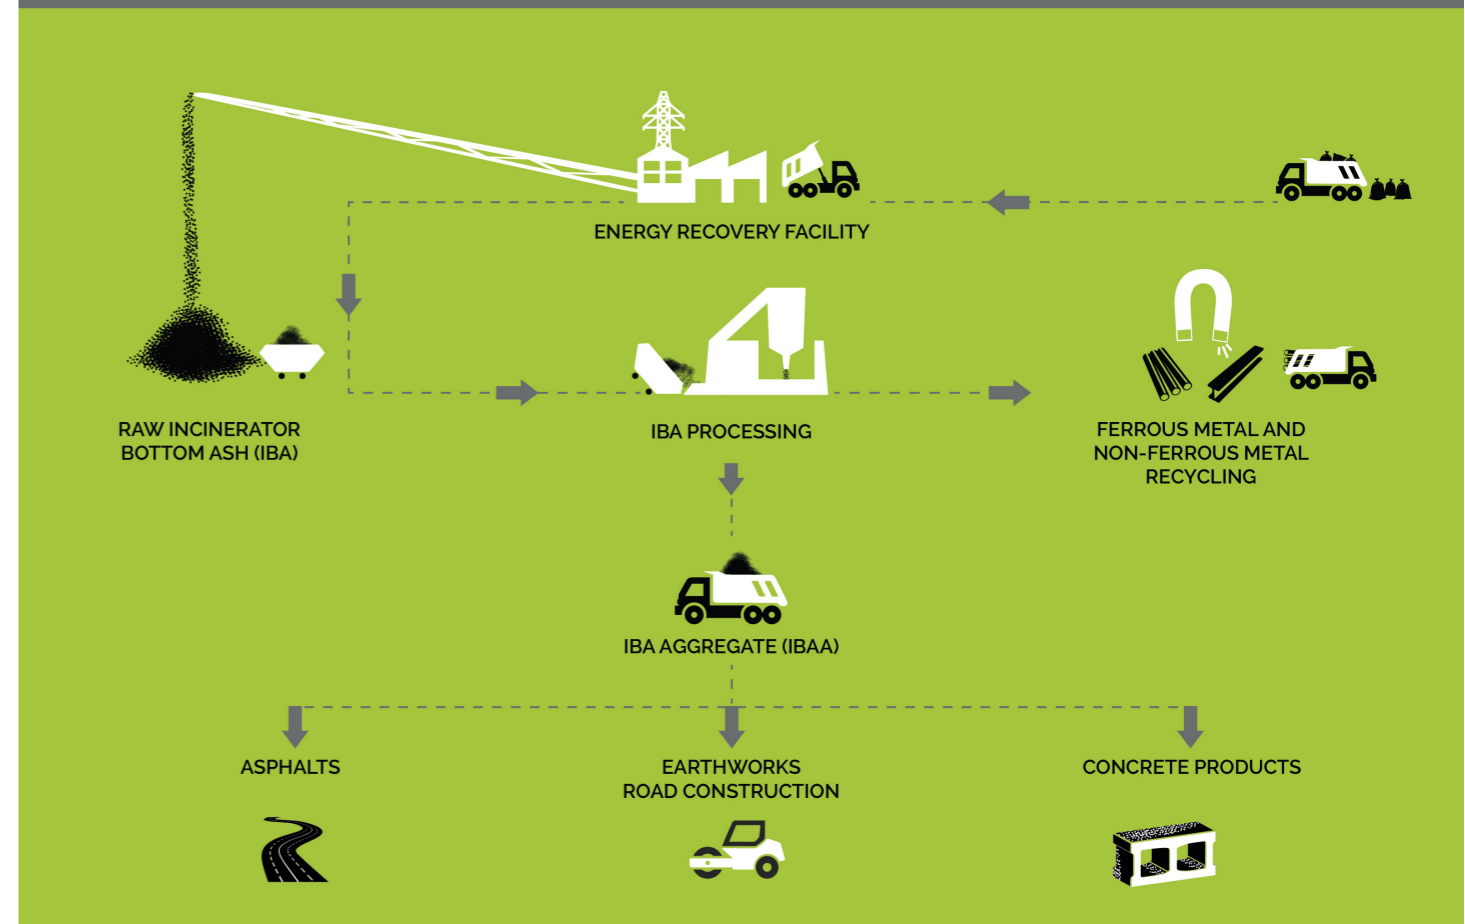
ENERGY RECOVERY FACILITY

RAW INCINERATOR BOTTOM ASH (IBA)

IBA PROCESSING

FERROUS METAL AND NON-FERROUS METAL RECYCLING

IBA AGGREGATE (IBAA)

ASPHALTS

EARTHWORKS ROAD CONSTRUCTION

CONCRETE PRODUCTS